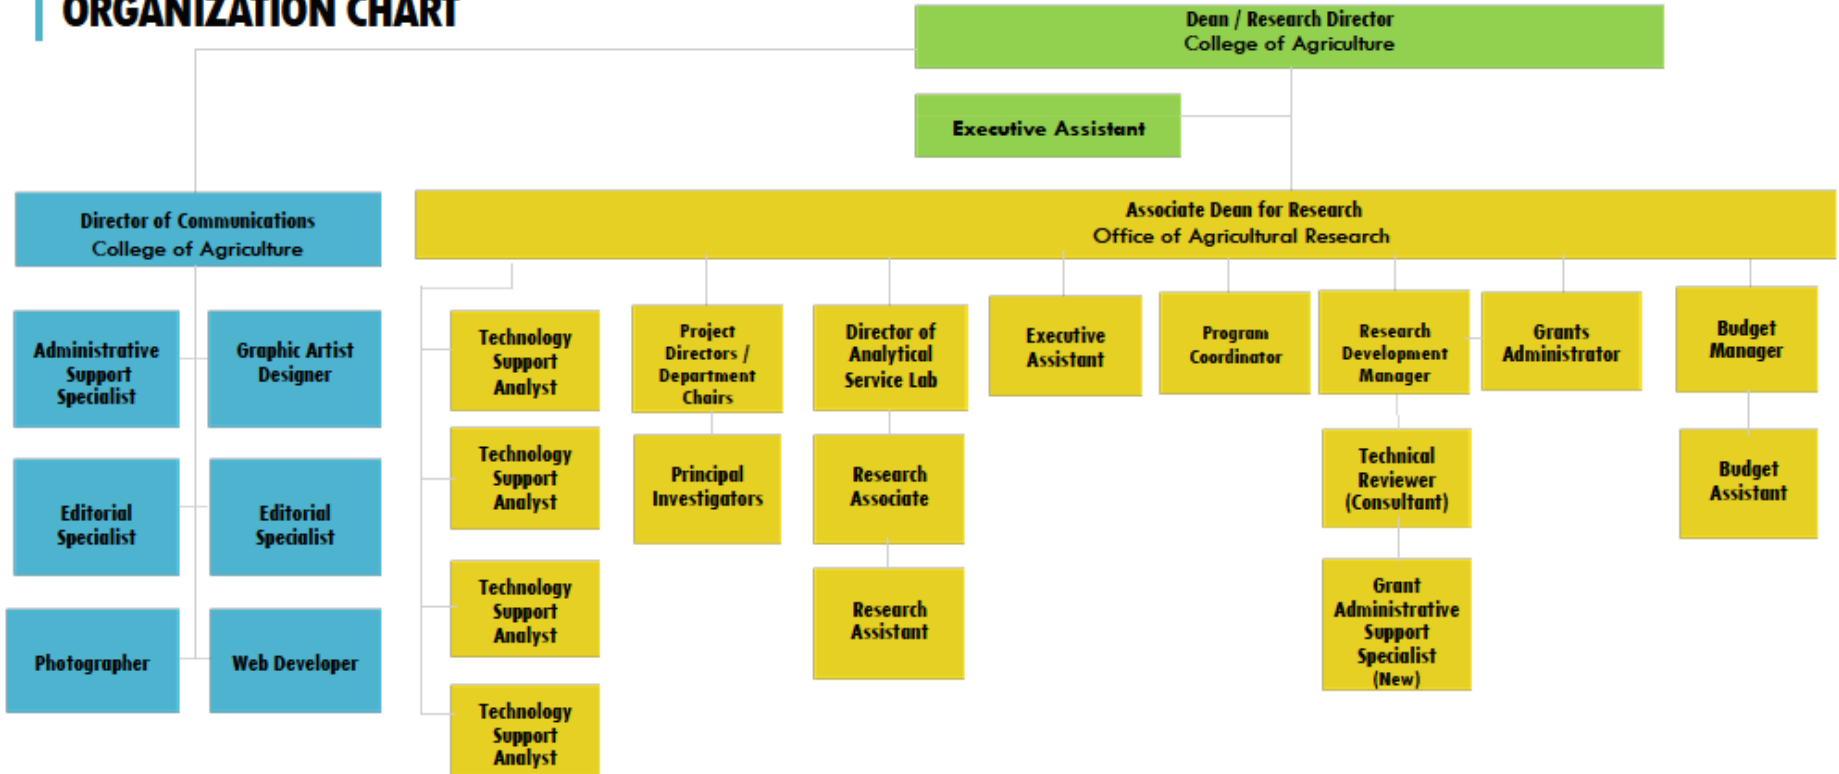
ORGANIZATION CHART

Dean / Research Director
College of Agriculture

Executive Assistant

Director of Communications
College of Agriculture

Administrative Support Specialist

Graphic Artist Designer

Editorial Specialist

Editorial Specialist

Photographer

Web Developer

Associate Dean for Research
Office of Agricultural Research

Technology Support Analyst

Technology Support Analyst

Technology Support Analyst

Technology Support Analyst

Project Directors / Department Chairs

Principal Investigators

Director of Analytical Service Lab

Research Associate

Research Assistant

Executive Assistant

Program Coordinator

Research Development Manager

Technical Reviewer (Consultant)

Grant Administrative Support Specialist (New)

Grants Administrator

Budget Manager

Budget Assistant